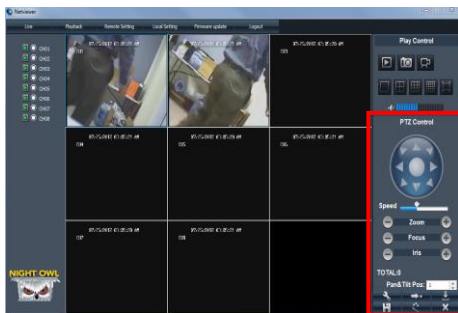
Netviewer

Live Playback Remote Setting Local Setting Firmware update Logout

CH01
CH02
CH03
CH04
CH05
CH06
CH07
CH08

07/25/2012 07:05:29 AM
07/25/2012 07:05:29 AM
07/25/2012 07:05:29 AM
CH3
07/25/2012 07:05:29 AM
CH4
07/25/2012 07:05:29 AM
CH5
07/25/2012 07:05:29 AM
CH6
07/25/2012 07:05:29 AM
CH7
07/25/2012 07:05:29 AM
CH8

NIGHT OWL

Play Control

PTZ Control

Speed

Zoom

Focus

Iris

TOTAL:0

Pan&Tilt Pos: 1